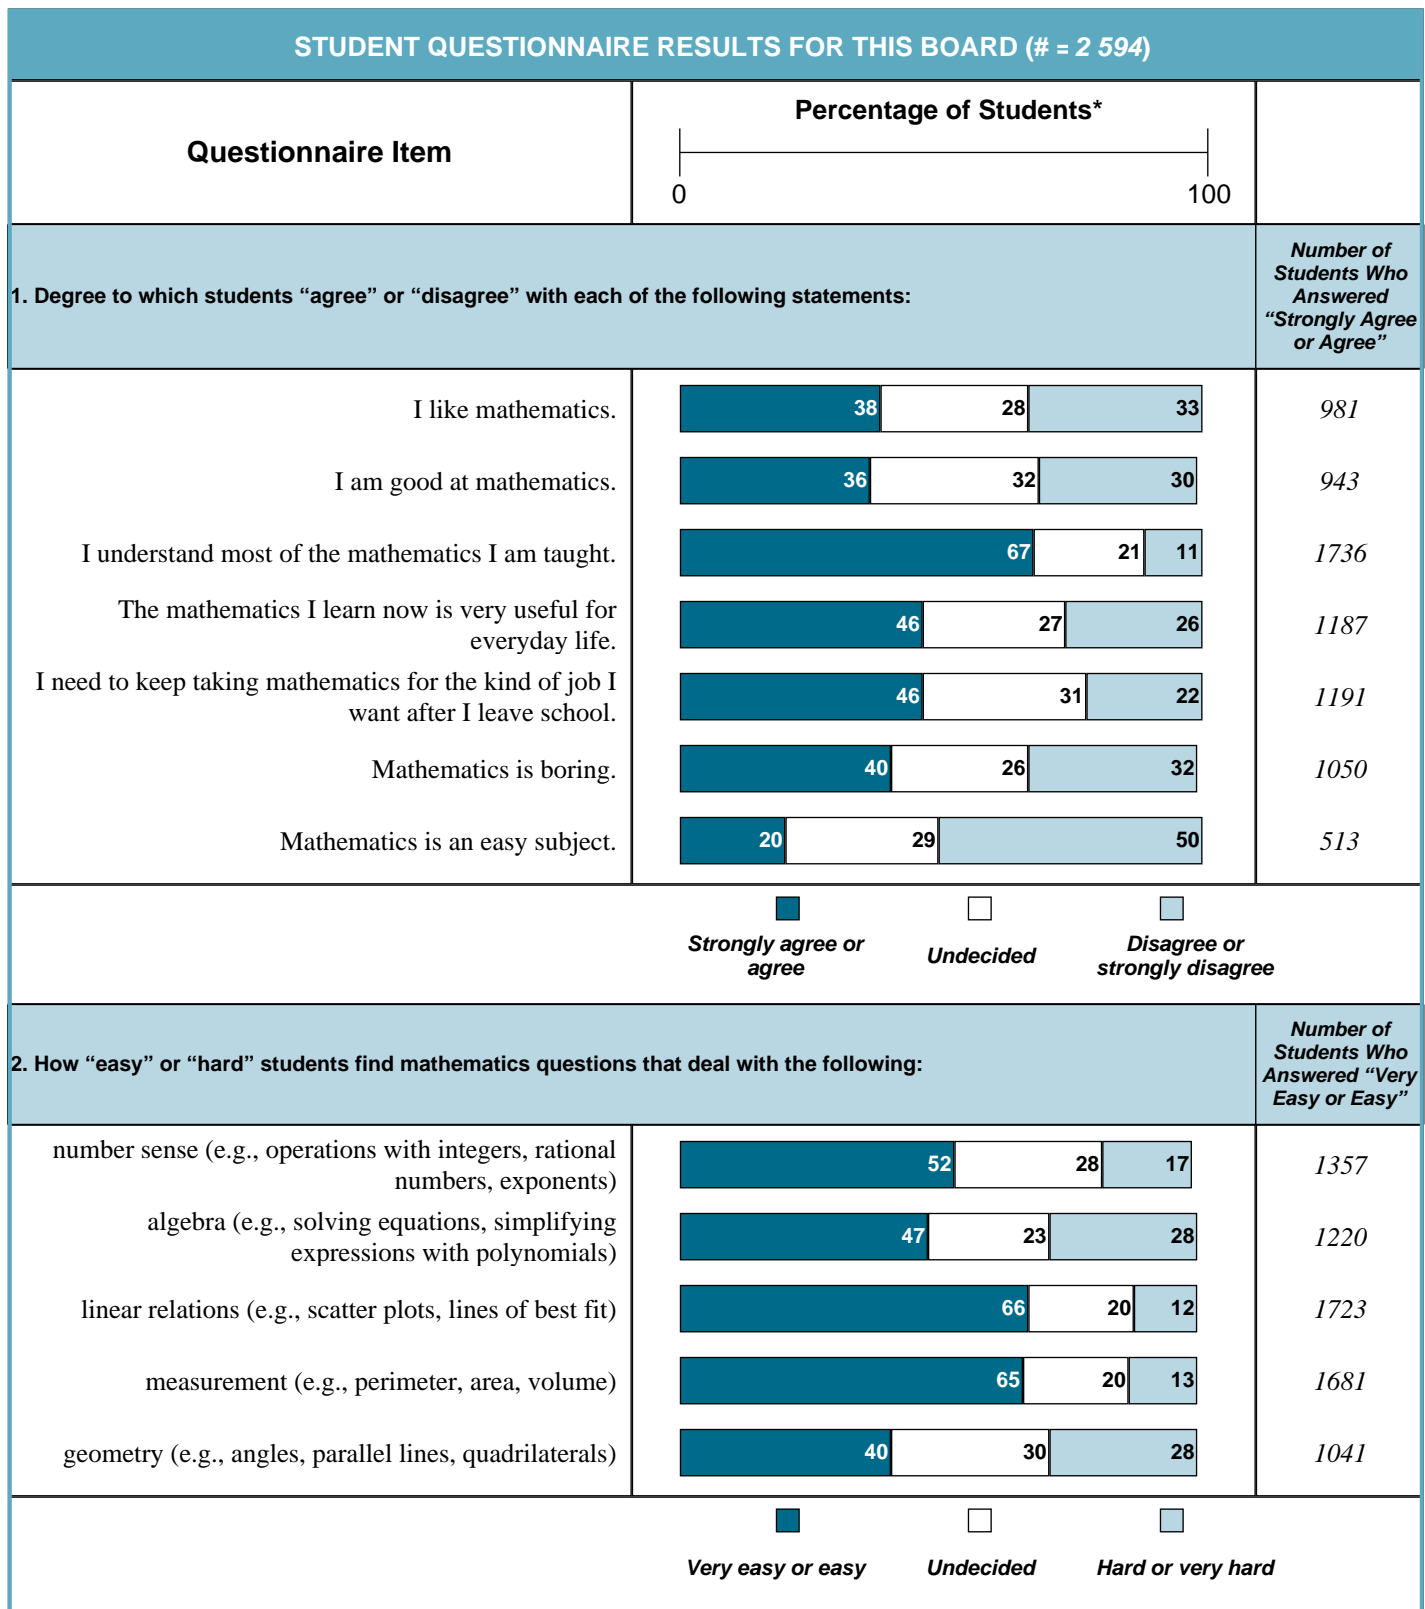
STUDENT QUESTIONNAIRE RESULTS FOR THIS BOARD (# = 2 594)

| Questionnaire Item | Percentage of Students* 0 100 | |
|---|---|---|
| 1. Degree to which students “agree” or “disagree” with each of the following statements: | | Number of Students Who Answered “Strongly Agree or Agree” |
| I like mathematics. | 38 28 33 | 981 |
| I am good at mathematics. | 36 32 30 | 943 |
| I understand most of the mathematics I am taught. | 67 21 11 | 1736 |
| The mathematics I learn now is very useful for everyday life. | 46 27 26 | 1187 |
| I need to keep taking mathematics for the kind of job I want after I leave school. | 46 31 22 | 1191 |
| Mathematics is boring. | 40 26 32 | 1050 |
| Mathematics is an easy subject. | 20 29 50 | 513 |

Strongly agree or agree Undecided Disagree or strongly disagree

| 2. How “easy” or “hard” students find mathematics questions that deal with the following: | | Number of Students Who Answered “Very Easy or Easy” |
|---|---|---|
| number sense (e.g., operations with integers, rational numbers, exponents) | 52 28 17 | 1357 |
| algebra (e.g., solving equations, simplifying expressions with polynomials) | 47 23 28 | 1220 |
| linear relations (e.g., scatter plots, lines of best fit) | 66 20 12 | 1723 |
| measurement (e.g., perimeter, area, volume) | 65 20 13 | 1681 |
| geometry (e.g., angles, parallel lines, quadrilaterals) | 40 30 28 | 1041 |

Very easy or easy Undecided Hard or very hard